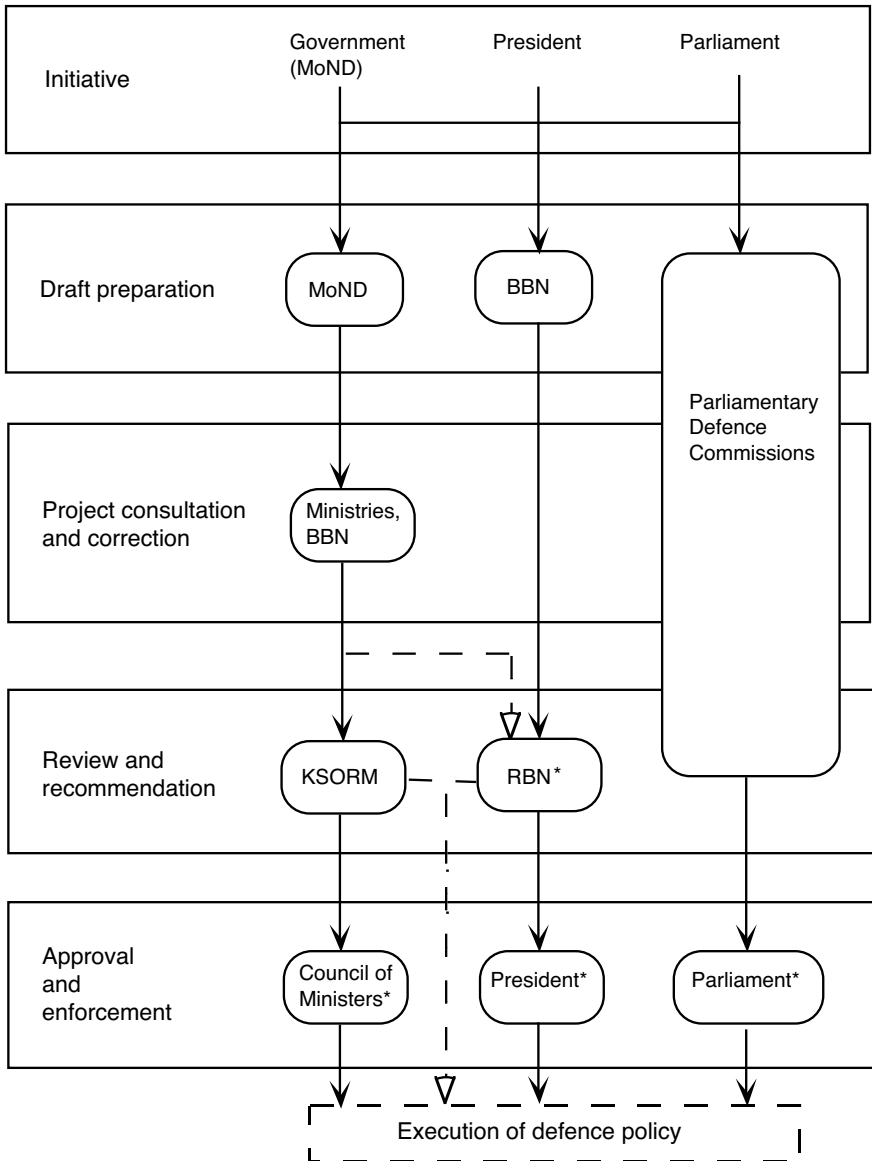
Initiative

Government (MoND)

President

Parliament

Draft preparation

MoND

BBN

Parliamentary Defence Commissions

Project consultation and correction

Ministries, BBN

Review and recommendation

KSORM

RBN*

Approval and enforcement

Council of Ministers*

President*

Parliament*

Execution of defence policy